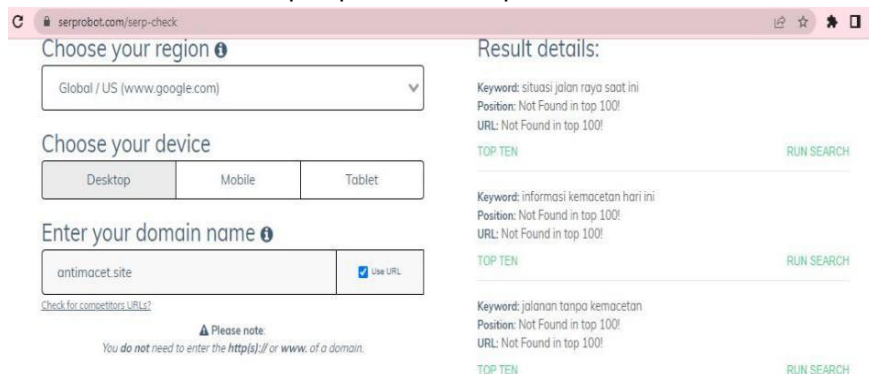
serprobot.com/serp-check

Choose your region

Global / US (www.google.com)

Choose your device

Desktop | Mobile | Tablet

Enter your domain name

antimacet.site

Use URL

Check for competitors URLs?

Please note:
You do not need to enter the http(s):// or www. of a domain.

Result details:

Keyword: situasi jalan raya saat ini
Position: Not Found in top 100!
URL: Not Found in top 100!

TOP TEN
RUN SEARCH

Keyword: informasi kemacetan hari ini
Position: Not Found in top 100!
URL: Not Found in top 100!

TOP TEN
RUN SEARCH

Keyword: jalanan tanpa kemacetan
Position: Not Found in top 100!
URL: Not Found in top 100!

TOP TEN
RUN SEARCH